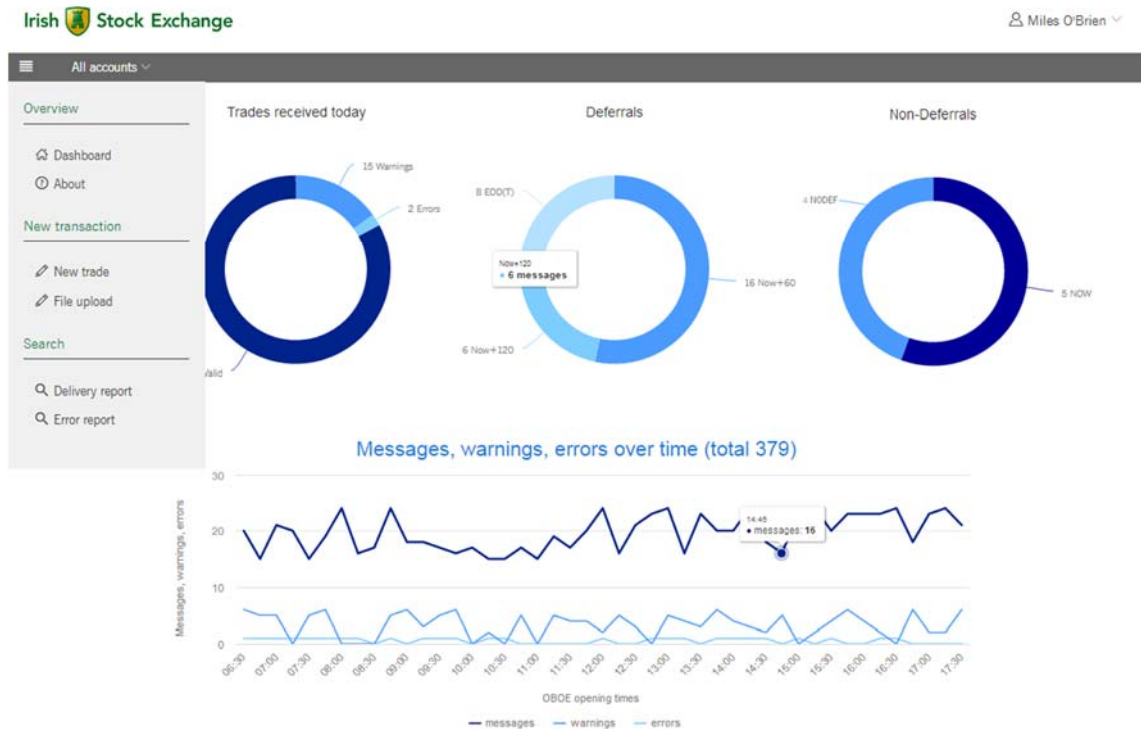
Irish Stock Exchange

Miles O'Brien

All accounts

Overview

Dashboard

About

New transaction

New trade

File upload

Search

Delivery report

Error report

Trades received today

15 Warnings

2 Errors

Valid

Deferrals

8 EOD(T)

Now+120
• 6 messages

16 Now+60

6 Now+120

Non-Deferrals

4 NODEF

5 NOW

Messages, warnings, errors over time (total 379)

30

20

10

0

Messages, warnings, errors

14:45
• messages: 16

06:30 07:00 07:30 08:00 08:30 09:00 09:30 10:00 10:30 11:00 11:30 12:00 12:30 13:00 13:30 14:00 14:30 15:00 15:30 16:00 16:30 17:00 17:30

OBOE opening times

messages warnings errors